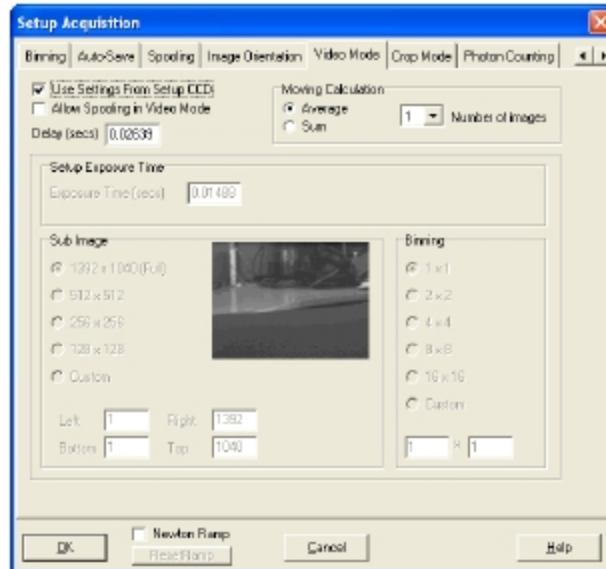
Setup Acquisition

Binning | Auto-Save | Spooling | Image Orientation | Video Mode | Crop Mode | Photon Counting

Use Settings From Setup CCD
Allow Spooling in Video Mode
Delay (secs) 0.02639

Moving Calculation
Average
Sum
1 Number of images

Setup Exposure Time
Exposure Time (secs) 0.01489

Sub Image
1392 x 1040 (Full)
512 x 512
256 x 256
128 x 128
Custom

Left 1 Right 1392
Bottom 1 Top 1040

Binning
1 x 1
2 x 2
4 x 4
8 x 8
16 x 16
Custom

1 x 1

OK
Newton Ramp
Reset Ramp
Cancel
Help